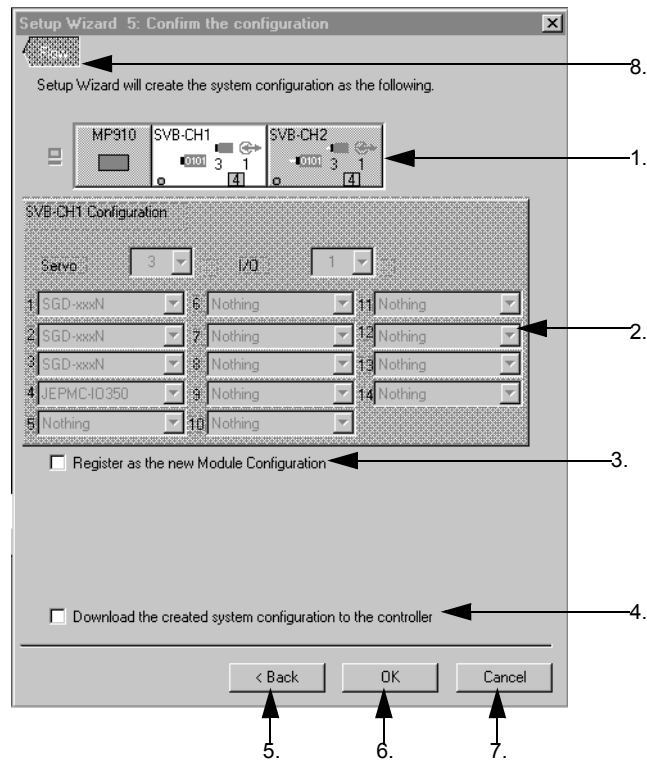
Setup Wizard 5: Confirm the configuration

Back

Setup Wizard will create the system configuration as the following.

MP910 SVB-CH1 0101 3 1 4 SVB-CH2 0101 3 1 4

SVB-CH1 Configuration

Servo 3 I/O 1

| | | | | | |
|---|---|---|---|---|---|
| 1 | SGD-xxxN | 6 | Nothing | 11 | Nothing |
| 2 | SGD-xxxN | 7 | Nothing | 12 | Nothing |
| 3 | SGD-xxxN | 8 | Nothing | 13 | Nothing |
| 4 | JEPMC-IO350 | 9 | Nothing | 14 | Nothing |
| 5 | Nothing | 10 | Nothing | | |

Register as the new Module Configuration

Download the created system configuration to the controller

< Back OK Cancel

8.
1.
2.
3.
4.
5. 6. 7.